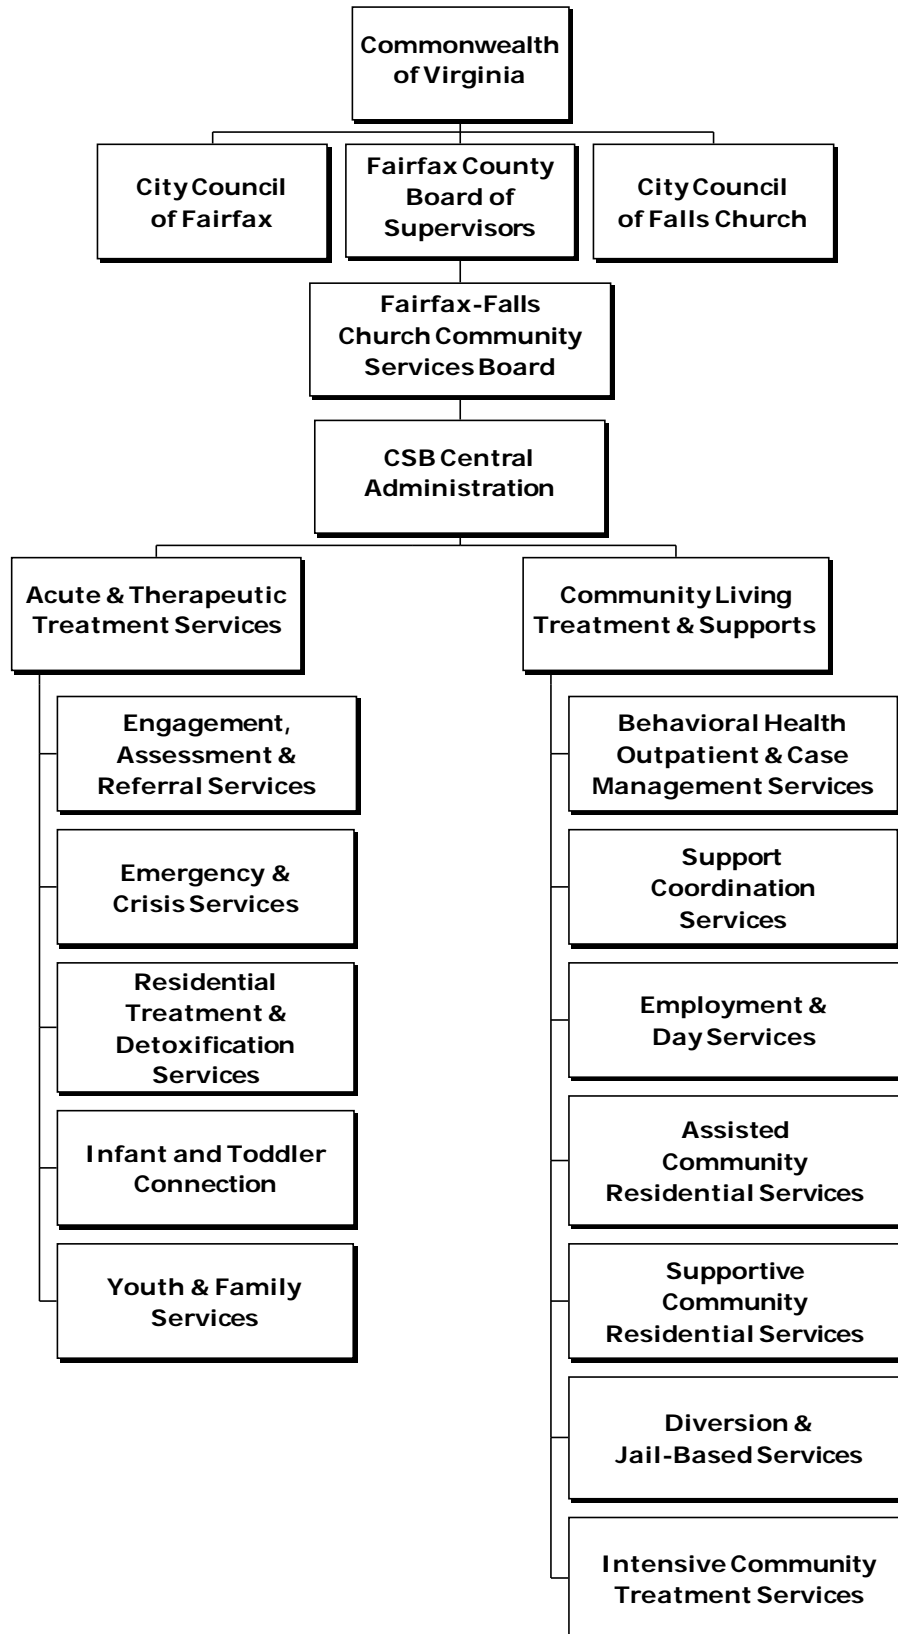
Commonwealth of Virginia

City Council of Fairfax

Fairfax County Board of Supervisors

City Council of Falls Church

Fairfax-Falls Church Community Services Board

CSB Central Administration

Acute & Therapeutic Treatment Services

Engagement, Assessment & Referral Services

Emergency & Crisis Services

Residential Treatment & Detoxification Services

Infant and Toddler Connection

Youth & Family Services

Community Living Treatment & Supports

Behavioral Health Outpatient & Case Management Services

Support Coordination Services

Employment & Day Services

Assisted Community Residential Services

Supportive Community Residential Services

Diversion & Jail-Based Services

Intensive Community Treatment Services